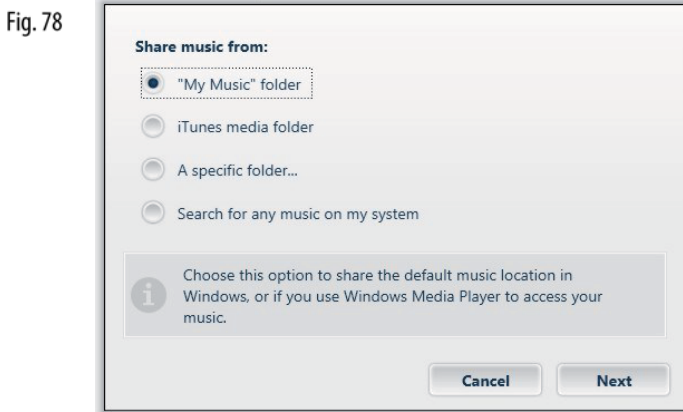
Fig. 78

Share music from:

"My Music" folder

iTunes media folder

A specific folder...

Search for any music on my system

Choose this option to share the default music location in Windows, or if you use Windows Media Player to access your music.

Cancel

Next